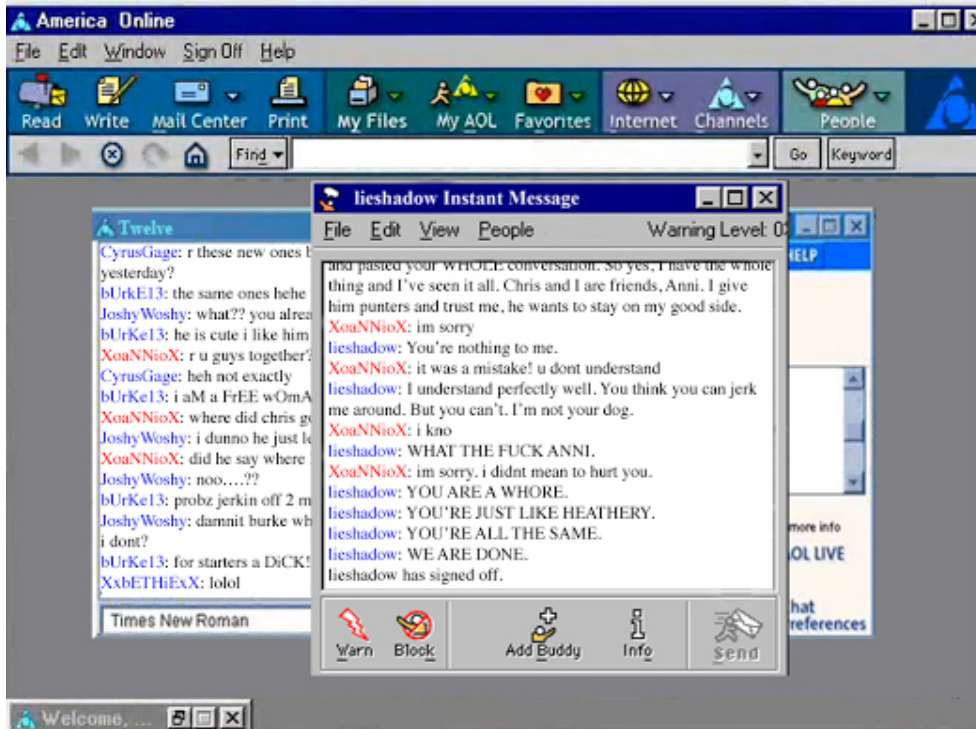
America Online

File Edit Window Sign Off Help

Read Write Mail Center Print My Files My AOL Favorites Internet Channels People

Find Go Keyword

Twelve

CyrusGage: r these new ones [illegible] yesterday?
bUrkE13: the same ones hehe
JoshyWoshy: what?? you alrea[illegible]
bUrKe13: he is cute i like him
XoaNNioX: r u guys together?
CyrusGage: heh not exactly
bUrKe13: i aM a FrEE wOmA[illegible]
XoaNNioX: where did chris g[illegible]
JoshyWoshy: i dunno he just l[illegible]
XoaNNioX: did he say where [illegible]
JoshyWoshy: noo….??
bUrKe13: probz jerkin off 2 m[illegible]
JoshyWoshy: damnit burke wh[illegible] i dont?
bUrKe13: for starters a DiCK![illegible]
XxbETHiExX: lolol

Times New Roman

lieshadow Instant Message

File Edit View People Warning Level: 0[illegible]

and pasted your WHOLE conversation. So yes, I have the whole thing and I've seen it all. Chris and I are friends, Anni. I give him punters and trust me, he wants to stay on my good side.
XoaNNioX: im sorry
lieshadow: You're nothing to me.
XoaNNioX: it was a mistake! u dont understand
lieshadow: I understand perfectly well. You think you can jerk me around. But you can't. I'm not your dog.
XoaNNioX: i kno
lieshadow: WHAT THE FUCK ANNI.
XoaNNioX: im sorry. i didnt mean to hurt you.
lieshadow: YOU ARE A WHORE.
lieshadow: YOU'RE JUST LIKE HEATHERY.
lieshadow: YOU'RE ALL THE SAME.
lieshadow: WE ARE DONE.
lieshadow has signed off.

Warn Block Add Buddy Info Send

HELP

more info
OL LIVE
hat
references

Welcome, ...